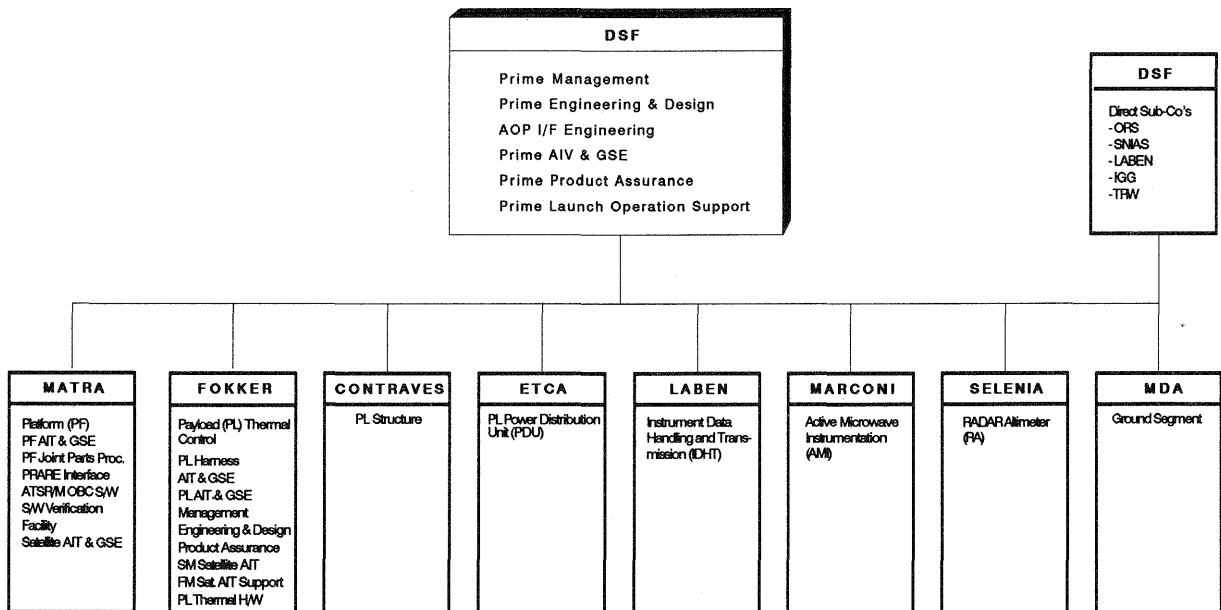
DSF

Prime Management
Prime Engineering & Design
AOP I/F Engineering
Prime AIV & GSE
Prime Product Assurance
Prime Launch Operation Support

DSF

Direct Sub-Co's
-ORS
-SNIAS
-LABEN
-IGG
-TRW

MATRA

Platform (PF)
PF AIT & GSE
PF Joint Parts Proc.
PRARE Interface
ATSR/M OBC S/W
S/W Verification Facility
Satellite AIT & GSE

FOKKER

Payload (PL) Thermal Control
PL Harness
AIT & GSE
PL AIT & GSE
Management
Engineering & Design
Product Assurance
SM Satellite AIT
FM Sat. AIT Support
PL Thermal H/W

CONTRAVES

PL Structure

ETCA

PL Power Distribution Unit (PDU)

LABEN

Instrument Data Handling and Transmission (IDHT)

MARCONI

Active Microwave Instrumentation (AMI)

SELENIA

RADAR Altimeter (RA)

MDA

Ground Segment